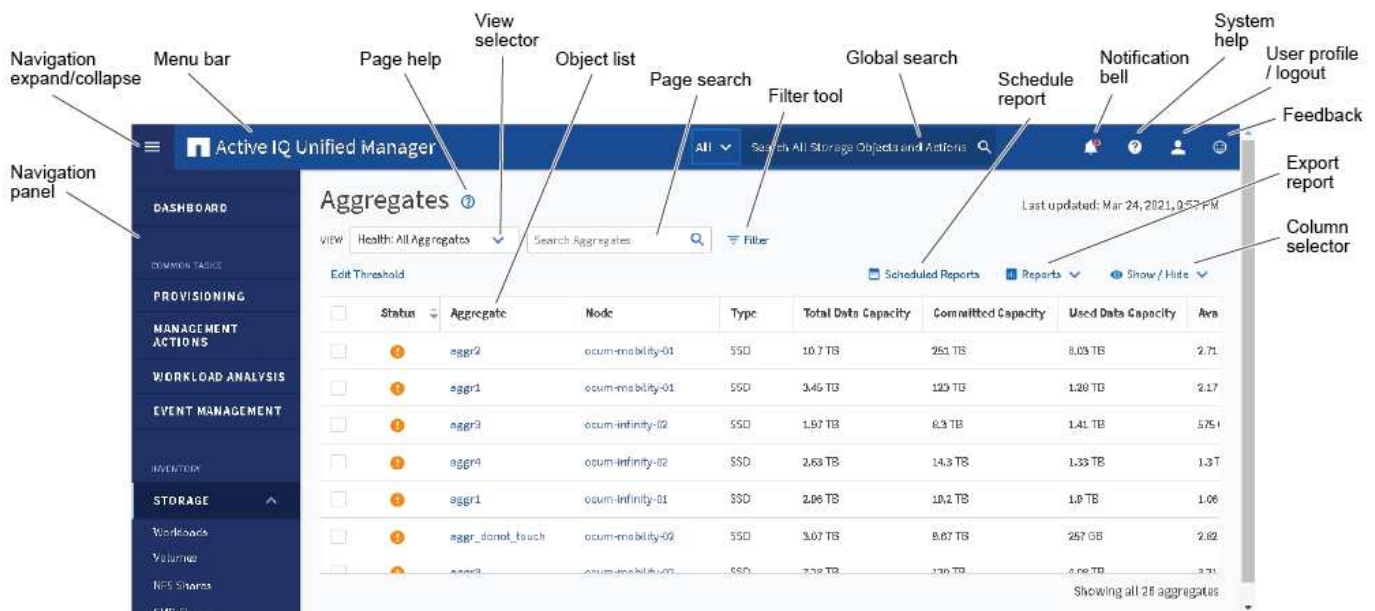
Navigation expand/collapse

Menu bar

Page help

View selector

Object list

Page search

Filter tool

Global search

Schedule report

Notification bell

System help

User profile / logout

Feedback

Export report

Column selector

Navigation panel

Active IQ Unified Manager

All

Search All Storage Objects and Actions

DASHBOARD

COMMON TASKS

PROVISIONING

MANAGEMENT ACTIONS

WORKLOAD ANALYSIS

EVENT MANAGEMENT

INVENTORY

STORAGE

Workloads

Volumes

NFS Shares

Aggregates

Last updated: Mar 24, 2021, 0:57 PM

VIEW Health: All Aggregates

Search Aggregates

Filter

Edit Threshold

Scheduled Reports

Reports

Show / Hide

| | Status | Aggregate | Node | Type | Total Data Capacity | Committed Capacity | Used Data Capacity | Ava |
|---|---|---|---|---|---|---|---|---|
| | | aggr2 | ocum-mobility-01 | SSD | 10.7 TB | 251 TB | 8.03 TB | 2.71 |
| | | aggr1 | ocum-mobility-01 | SSD | 3.45 TB | 125 TB | 1.28 TB | 2.17 |
| | | aggr3 | ocum-infinity-02 | SSD | 1.97 TB | 8.3 TB | 1.41 TB | 575 |
| | | aggr4 | ocum-infinity-02 | SSD | 2.63 TB | 14.3 TB | 1.33 TB | 1.3 T |
| | | aggr1 | ocum-infinity-01 | SSD | 2.06 TB | 10.2 TB | 1.0 TB | 1.06 |
| | | aggr_donot_touch | ocum-mobility-02 | SSD | 3.07 TB | 8.87 TB | 257 GB | 2.82 |
| | | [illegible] | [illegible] | SSD | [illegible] | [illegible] | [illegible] | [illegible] |

Showing all 26 aggregates